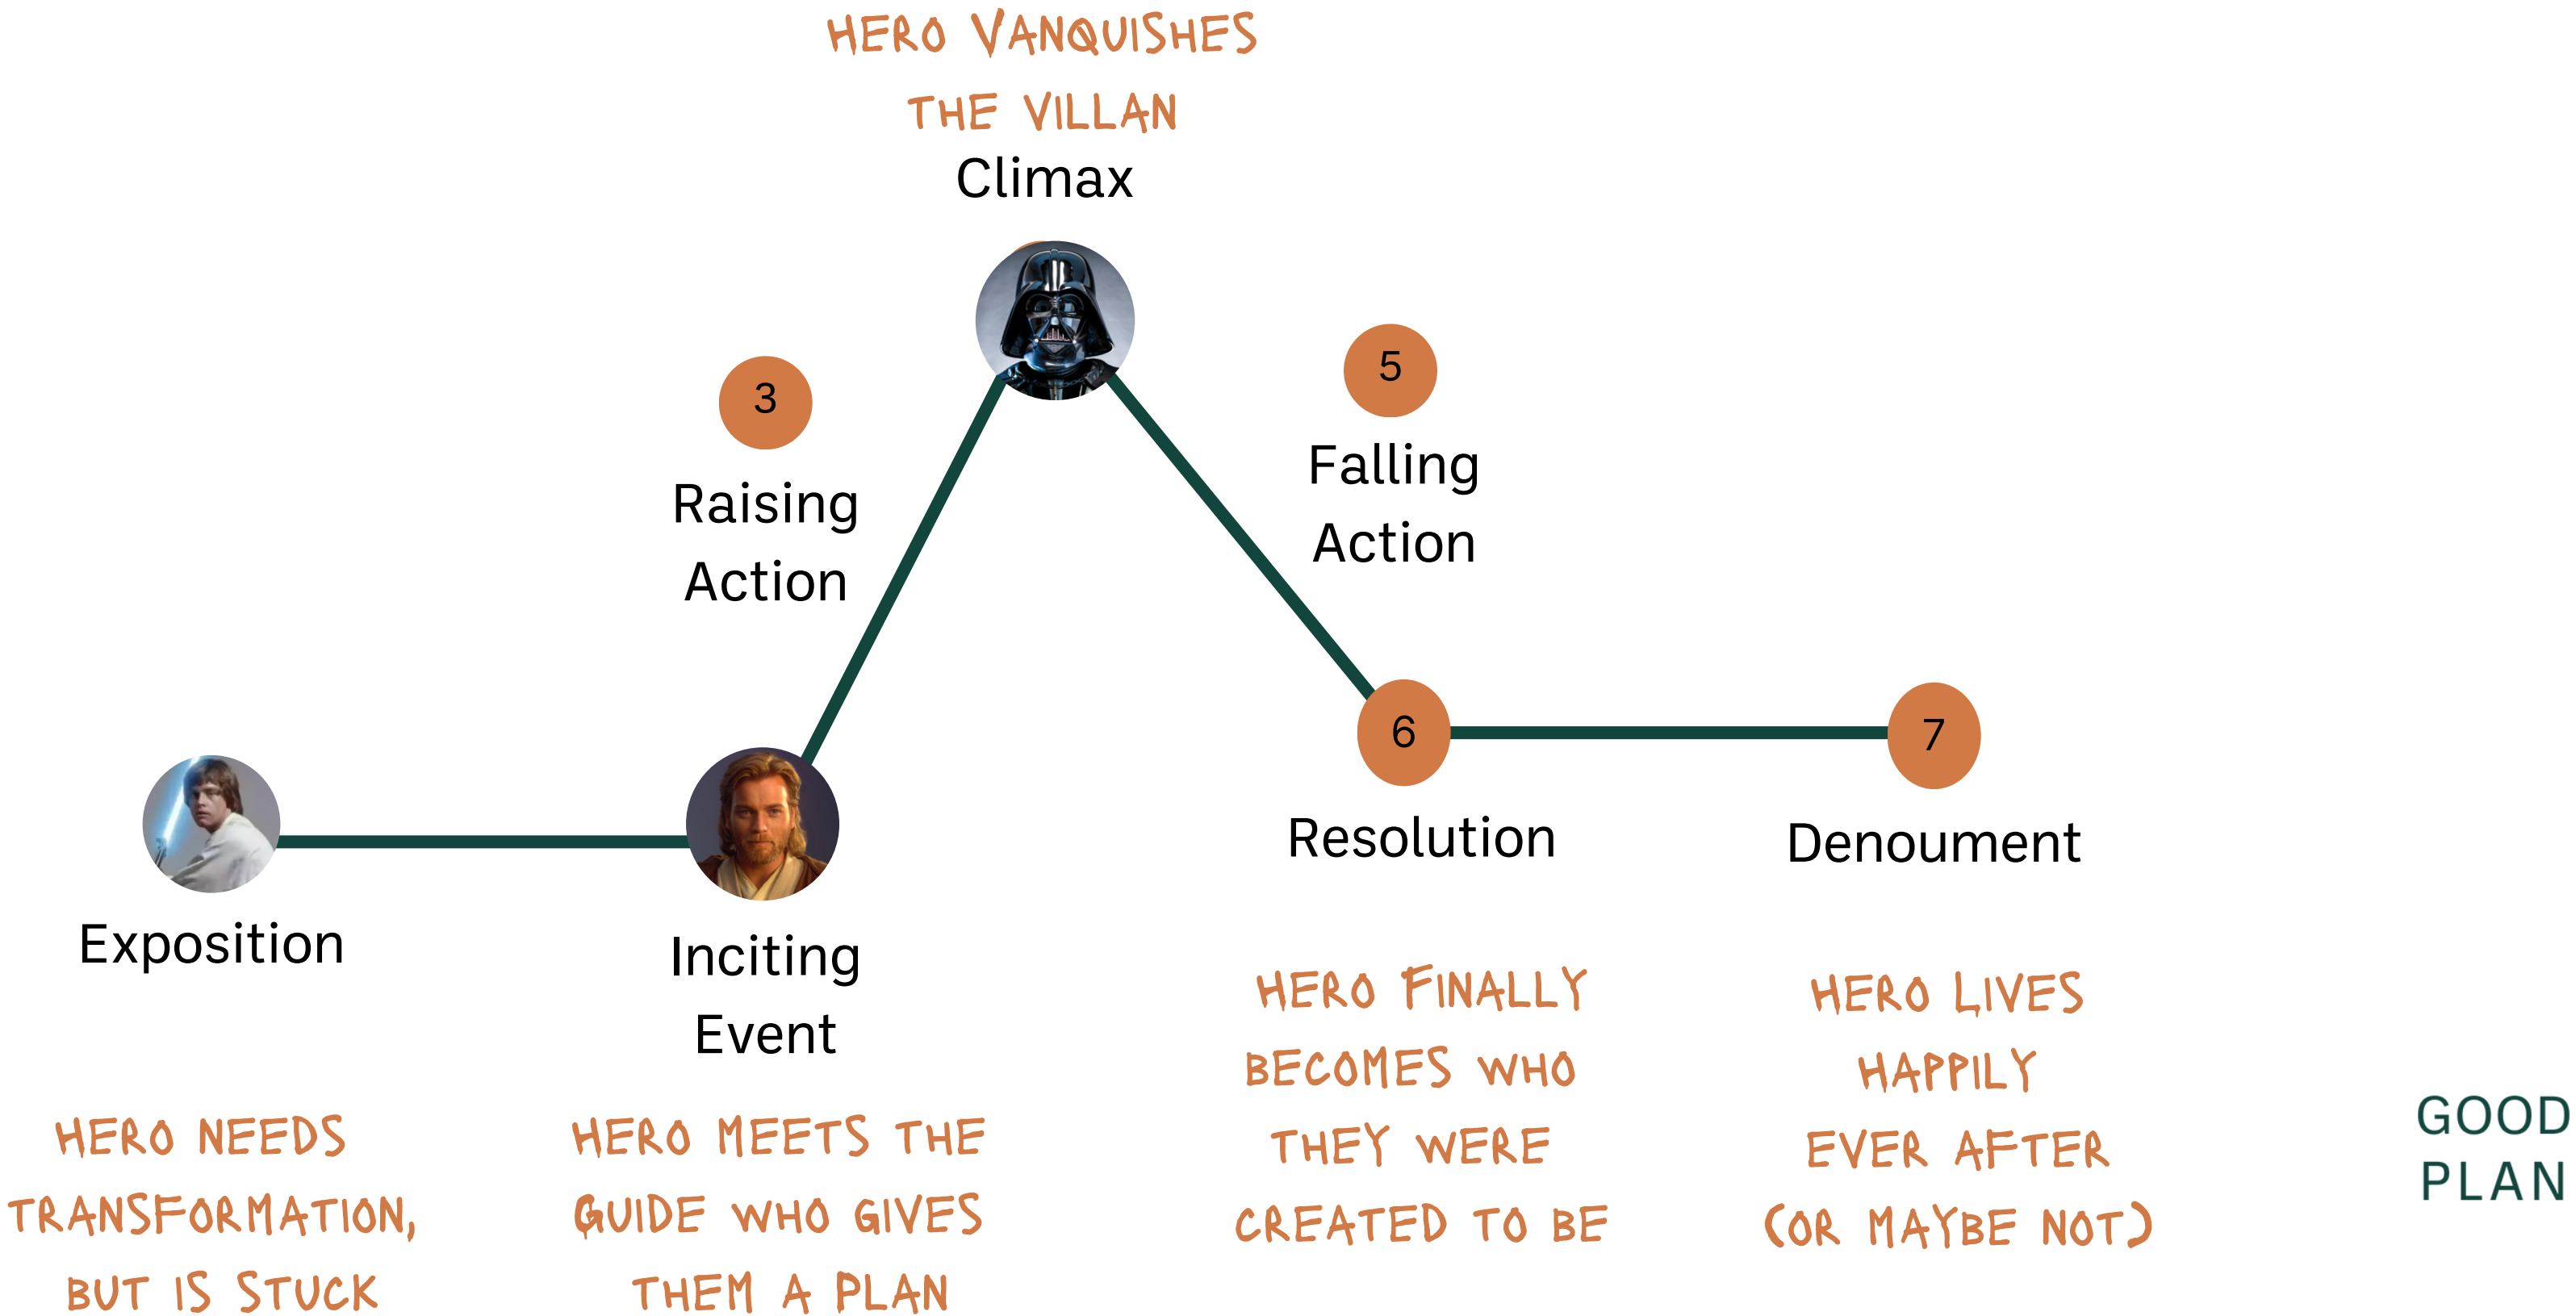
HERO VANQUISHES THE VILLAN
Climax

3
Raising Action

5
Falling Action

6
Resolution

7
Denoument

Exposition

Inciting Event

HERO FINALLY BECOMES WHO THEY WERE CREATED TO BE

HERO LIVES HAPPILY EVER AFTER (OR MAYBE NOT)

HERO NEEDS TRANSFORMATION, BUT IS STUCK

HERO MEETS THE GUIDE WHO GIVES THEM A PLAN

GOOD PLAN